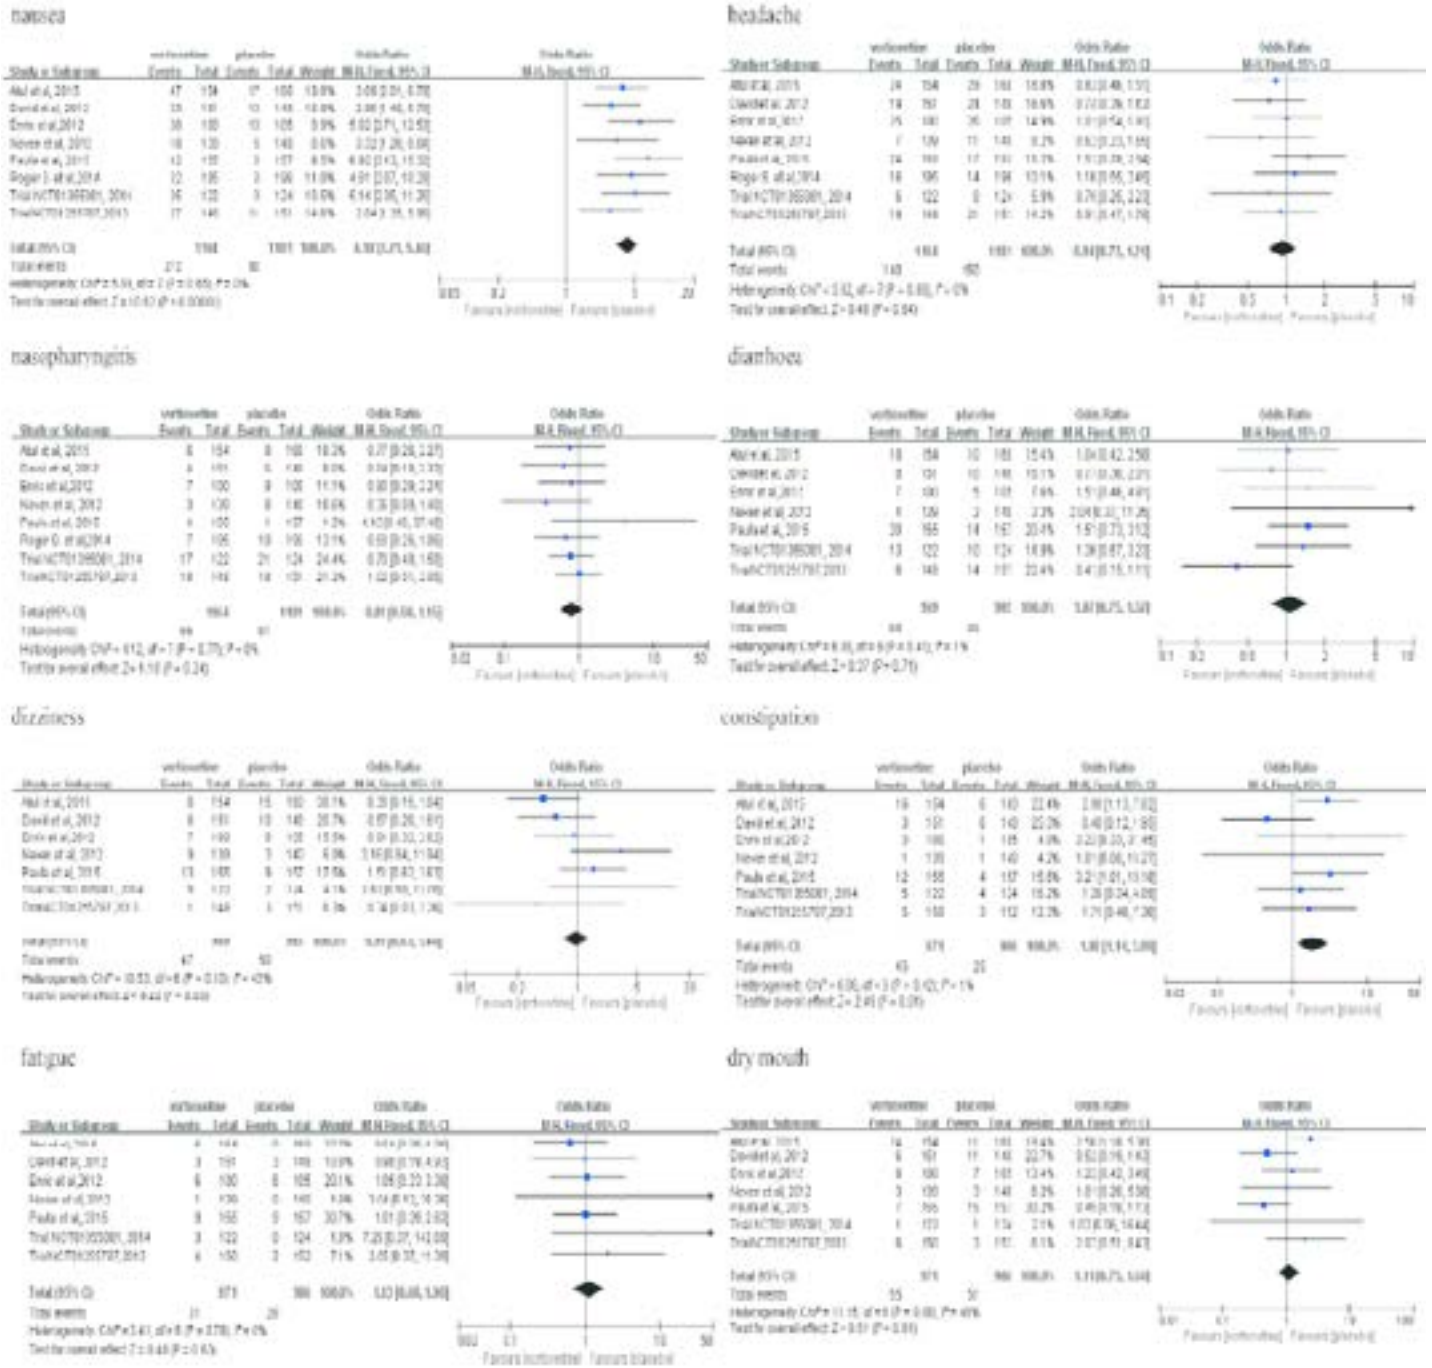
nausea

| Study or Subgroup | vortioxetine Events | Total | placebo Events | Total | Weight | Odds Ratio M-H, Fixed, 95% CI |
|---|---|---|---|---|---|---|
| Alvi et al, 2015 | 47 | 154 | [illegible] | 150 | 19.9% | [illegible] |
| David et al, 2012 | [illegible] | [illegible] | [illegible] | 140 | 19.9% | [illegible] |
| Ennis et al, 2012 | 38 | 100 | 10 | 105 | 9.9% | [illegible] |
| Nover et al, 2012 | 10 | 130 | 5 | 140 | 9.9% | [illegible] |
| Paula et al, 2015 | 13 | 155 | 3 | 157 | 8.5% | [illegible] |
| Rogan S. et al, 2014 | 32 | 105 | 3 | 106 | 11.9% | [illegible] |
| Trial NCT01355081, 2014 | 35 | 122 | 3 | 124 | 10.9% | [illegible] |
| Trial NCT01255787, 2013 | 17 | 148 | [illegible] | 151 | 14.9% | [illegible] |
| Total (95% CI) | | 1164 | | 1181 | 100.0% | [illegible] |
| Total events | 272 | | 50 | | | |

Heterogeneity: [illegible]
Test for overall effect: Z = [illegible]
0.05 0.2 1 5 20
Favours [vortioxetine] Favours [placebo]

headache

| Study or Subgroup | vortioxetine Events | Total | placebo Events | Total | Weight | Odds Ratio M-H, Fixed, 95% CI |
|---|---|---|---|---|---|---|
| Alvi et al, 2015 | 24 | 154 | 29 | 150 | 18.8% | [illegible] |
| David et al, 2012 | 19 | 151 | 28 | 140 | 18.6% | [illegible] |
| Ennis et al, 2012 | 25 | 100 | 35 | 105 | 14.9% | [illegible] |
| Nover et al, 2012 | 7 | 130 | 11 | 140 | 8.2% | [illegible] |
| Paula et al, 2015 | 24 | 155 | 17 | 157 | 13.7% | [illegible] |
| Rogan S. et al, 2014 | 18 | 106 | 14 | 106 | 10.1% | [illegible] |
| Trial NCT01355081, 2014 | 6 | 122 | 8 | 124 | 5.9% | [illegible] |
| Trial NCT01255787, 2013 | 18 | 148 | 21 | 151 | 14.2% | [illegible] |
| Total (95% CI) | | 1164 | | 1181 | 100.0% | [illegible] |
| Total events | 140 | | 162 | | | |

Heterogeneity: Chi² = 3.92, df = 7 (P = 0.80); I² = 0%
Test for overall effect: Z = 0.40 (P = 0.54)
0.1 0.2 0.5 1 2 5 10
Favours [vortioxetine] Favours [placebo]

nasopharyngitis

| Study or Subgroup | vortioxetine Events | Total | placebo Events | Total | Weight | Odds Ratio M-H, Fixed, 95% CI |
|---|---|---|---|---|---|---|
| Alvi et al, 2015 | 6 | 154 | 8 | 150 | 10.2% | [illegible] |
| David et al, 2012 | 4 | 151 | 5 | 140 | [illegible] | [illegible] |
| Ennis et al, 2012 | 7 | 100 | 8 | 105 | 11.1% | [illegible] |
| Nover et al, 2012 | 3 | 130 | 8 | 140 | 10.6% | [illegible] |
| Paula et al, 2015 | 4 | 155 | 1 | 157 | 1.2% | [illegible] |
| Rogan S. et al, 2014 | 7 | 105 | 10 | 106 | 13.1% | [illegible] |
| Trial NCT01355081, 2014 | 17 | 122 | 21 | 124 | 24.4% | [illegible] |
| Trial NCT01255787, 2013 | 18 | 148 | 18 | 151 | 21.2% | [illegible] |
| Total (95% CI) | | 1064 | | 1081 | 100.0% | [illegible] |
| Total events | 66 | | 81 | | | |

Heterogeneity: Chi² = 4.12, df = 7 (P = 0.77); I² = 0%
Test for overall effect: Z = 1.10 (P = 0.24)
0.02 0.1 1 10 50
Favours [vortioxetine] Favours [placebo]

diarrhoea

| Study or Subgroup | vortioxetine Events | Total | placebo Events | Total | Weight | Odds Ratio M-H, Fixed, 95% CI |
|---|---|---|---|---|---|---|
| Alvi et al, 2015 | 18 | 154 | 10 | 150 | 15.4% | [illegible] |
| David et al, 2012 | 8 | 151 | 10 | 140 | 15.1% | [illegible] |
| Ennis et al, 2012 | 7 | 100 | 5 | 105 | 7.6% | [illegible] |
| Nover et al, 2012 | 4 | 130 | 2 | 140 | 3.3% | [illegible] |
| Paula et al, 2015 | 20 | 155 | 14 | 157 | 20.4% | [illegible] |
| Trial NCT01355081, 2014 | 13 | 122 | 10 | 124 | 16.9% | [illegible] |
| Trial NCT01255787, 2013 | 6 | 148 | 14 | 151 | 22.4% | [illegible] |
| Total (95% CI) | | 959 | | 992 | 100.0% | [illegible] |
| Total events | 66 | | 65 | | | |

Heterogeneity: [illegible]
Test for overall effect: Z = 0.37 (P = 0.71)
0.1 0.2 0.5 1 2 5 10
Favours [vortioxetine] Favours [placebo]

dizziness

| Study or Subgroup | vortioxetine Events | Total | placebo Events | Total | Weight | Odds Ratio M-H, Fixed, 95% CI |
|---|---|---|---|---|---|---|
| Alvi et al, 2011 | 8 | 154 | 15 | 150 | 30.1% | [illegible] |
| David et al, 2012 | 8 | 151 | 10 | 140 | 20.7% | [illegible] |
| Ennis et al, 2012 | 7 | 100 | 8 | 105 | 15.5% | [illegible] |
| Nover et al, 2012 | 9 | 130 | 3 | 140 | 6.9% | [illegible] |
| Paula et al, 2015 | 13 | 155 | 6 | 157 | 17.5% | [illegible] |
| Trial NCT01355081, 2014 | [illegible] | 122 | 2 | 124 | 4.1% | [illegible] |
| Trial NCT01255787, 2013 | 1 | 148 | 3 | 151 | 6.3% | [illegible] |
| Total (95% CI) | | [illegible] | | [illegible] | 100.0% | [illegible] |
| Total events | 67 | | 50 | | | |

Heterogeneity: Chi² = 10.53, df = 6 (P = 0.10); I² = 43%
Test for overall effect: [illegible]
0.05 0.2 1 5 20
Favours [vortioxetine] Favours [placebo]

constipation

| Study or Subgroup | vortioxetine Events | Total | placebo Events | Total | Weight | Odds Ratio M-H, Fixed, 95% CI |
|---|---|---|---|---|---|---|
| Alvi et al, 2015 | 16 | 154 | 6 | 150 | 22.4% | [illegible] |
| David et al, 2012 | 3 | 151 | 6 | 140 | 22.2% | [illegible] |
| Ennis et al, 2012 | 3 | 100 | 1 | 105 | 4.0% | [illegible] |
| Nover et al, 2012 | 1 | 130 | 1 | 140 | 4.2% | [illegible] |
| Paula et al, 2015 | 12 | 155 | 4 | 157 | 15.6% | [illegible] |
| Trial NCT01355081, 2014 | 5 | 122 | 4 | 124 | 16.2% | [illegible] |
| Trial NCT01255787, 2013 | 5 | 150 | 3 | 152 | 12.2% | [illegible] |
| Total (95% CI) | | 971 | | 986 | 100.0% | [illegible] |
| Total events | 45 | | 25 | | | |

Heterogeneity: Chi² = 6.06, df = 6 (P = 0.42); I² = 1%
Test for overall effect: Z = 2.45 (P = 0.01)
0.02 0.1 1 10 50
Favours [vortioxetine] Favours [placebo]

fatigue

| Study or Subgroup | vortioxetine Events | Total | placebo Events | Total | Weight | Odds Ratio M-H, Fixed, 95% CI |
|---|---|---|---|---|---|---|
| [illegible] | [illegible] | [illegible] | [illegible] | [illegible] | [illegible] | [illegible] |
| David et al, 2012 | 3 | 151 | 3 | 140 | 10.9% | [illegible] |
| Ennis et al, 2012 | 6 | 100 | 6 | 105 | 20.1% | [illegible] |
| Nover et al, 2012 | 1 | 130 | 0 | 140 | 1.8% | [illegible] |
| Paula et al, 2015 | 9 | 155 | 9 | 157 | 30.7% | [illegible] |
| Trial NCT01355081, 2014 | 3 | 122 | 0 | 124 | 1.8% | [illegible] |
| Trial NCT01255787, 2013 | 6 | 150 | 2 | 152 | 7.1% | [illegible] |
| Total (95% CI) | | 971 | | 986 | 100.0% | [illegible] |
| Total events | 31 | | 28 | | | |

Heterogeneity: Chi² = 3.41, df = 6 (P = 0.76); I² = 0%
Test for overall effect: Z = 0.46 (P = 0.65)
0.02 0.1 1 10 50
Favours [vortioxetine] Favours [placebo]

dry mouth

| Study or Subgroup | vortioxetine Events | Total | placebo Events | Total | Weight | Odds Ratio M-H, Fixed, 95% CI |
|---|---|---|---|---|---|---|
| Alvi et al, 2015 | 14 | 154 | 11 | 150 | 19.4% | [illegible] |
| David et al, 2012 | 6 | 151 | 11 | 140 | 22.7% | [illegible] |
| Ennis et al, 2012 | 8 | 100 | 7 | 105 | 13.4% | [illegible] |
| Nover et al, 2012 | 3 | 130 | 3 | 140 | 6.2% | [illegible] |
| Paula et al, 2015 | 7 | 155 | 15 | 157 | 30.2% | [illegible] |
| Trial NCT01355081, 2014 | 1 | 122 | 1 | 124 | 2.1% | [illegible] |
| Trial NCT01255787, 2013 | 6 | 150 | 3 | 152 | 6.1% | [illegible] |
| Total (95% CI) | | 971 | | 986 | 100.0% | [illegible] |
| Total events | 55 | | 51 | | | |

Heterogeneity: Chi² = 11.15, df = 6 (P = 0.08); I² = 46%
Test for overall effect: Z = 0.51 (P = 0.61)
0.01 0.1 1 10 100
Favours [vortioxetine] Favours [placebo]